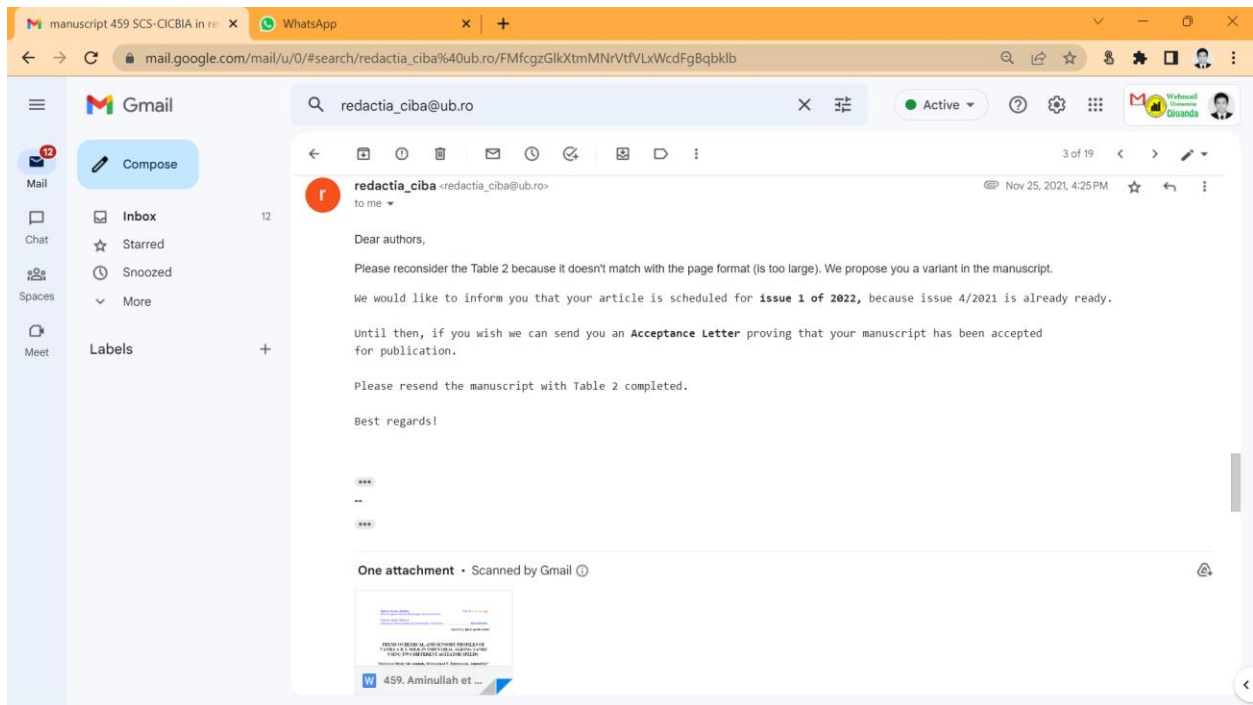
manuscript 459 SCS-CICBIA in re ×
WhatsApp ×
+

mail.google.com/mail/u/0/#search/redactia_ciba%40ub.ro/FMfcgzGlkXtmMNrVtfVLxWcdFgBqbklb

Gmail
redactia_ciba@ub.ro
Active
Webmail Universitas Djuanda

12
Mail
Chat
Spaces
Meet

Compose
Inbox 12
Starred
Snoozed
More
Labels +

3 of 19

redactia_ciba <redactia_ciba@ub.ro>
to me
Nov 25, 2021, 4:25 PM

Dear authors,

Please reconsider the Table 2 because it doesn't match with the page format (is too large). We propose you a variant in the manuscript.

We would like to inform you that your article is scheduled for **issue 1 of 2022,** because issue 4/2021 is already ready.

Until then, if you wish we can send you an **Acceptance Letter** proving that your manuscript has been accepted for publication.

Please resend the manuscript with Table 2 completed.

Best regards!

...
--
...

One attachment • Scanned by Gmail

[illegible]

W 459. Aminullah et ...